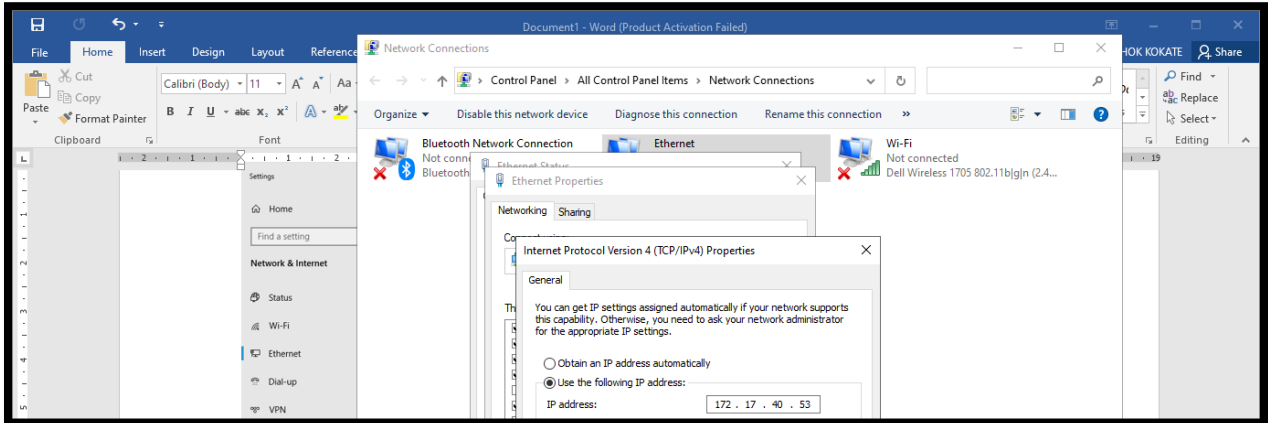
Document1 - Word (Product Activation Failed)

File Home Insert Design Layout Reference

HOK KOKATE Share

Cut
Copy
Paste
Format Painter
Clipboard

Calibri (Body) 11 A A Aa
B I U abc x₂ x²
Font

Find
Replace
Select
Editing

Settings
Home
Find a setting
Network & Internet
Status
Wi-Fi
Ethernet
Dial-up
VPN

Network Connections

Control Panel > All Control Panel Items > Network Connections

Organize Disable this network device Diagnose this connection Rename this connection »

Bluetooth Network Connection
Not conne
Bluetooth

Ethernet

Wi-Fi
Not connected
Dell Wireless 1705 802.11b|g|n (2.4...

Ethernet Status

Ethernet Properties
Networking Sharing
Connect using:
Th

Internet Protocol Version 4 (TCP/IPv4) Properties
General
You can get IP settings assigned automatically if your network supports this capability. Otherwise, you need to ask your network administrator for the appropriate IP settings.
Obtain an IP address automatically
Use the following IP address:
IP address: 172 . 17 . 40 . 53